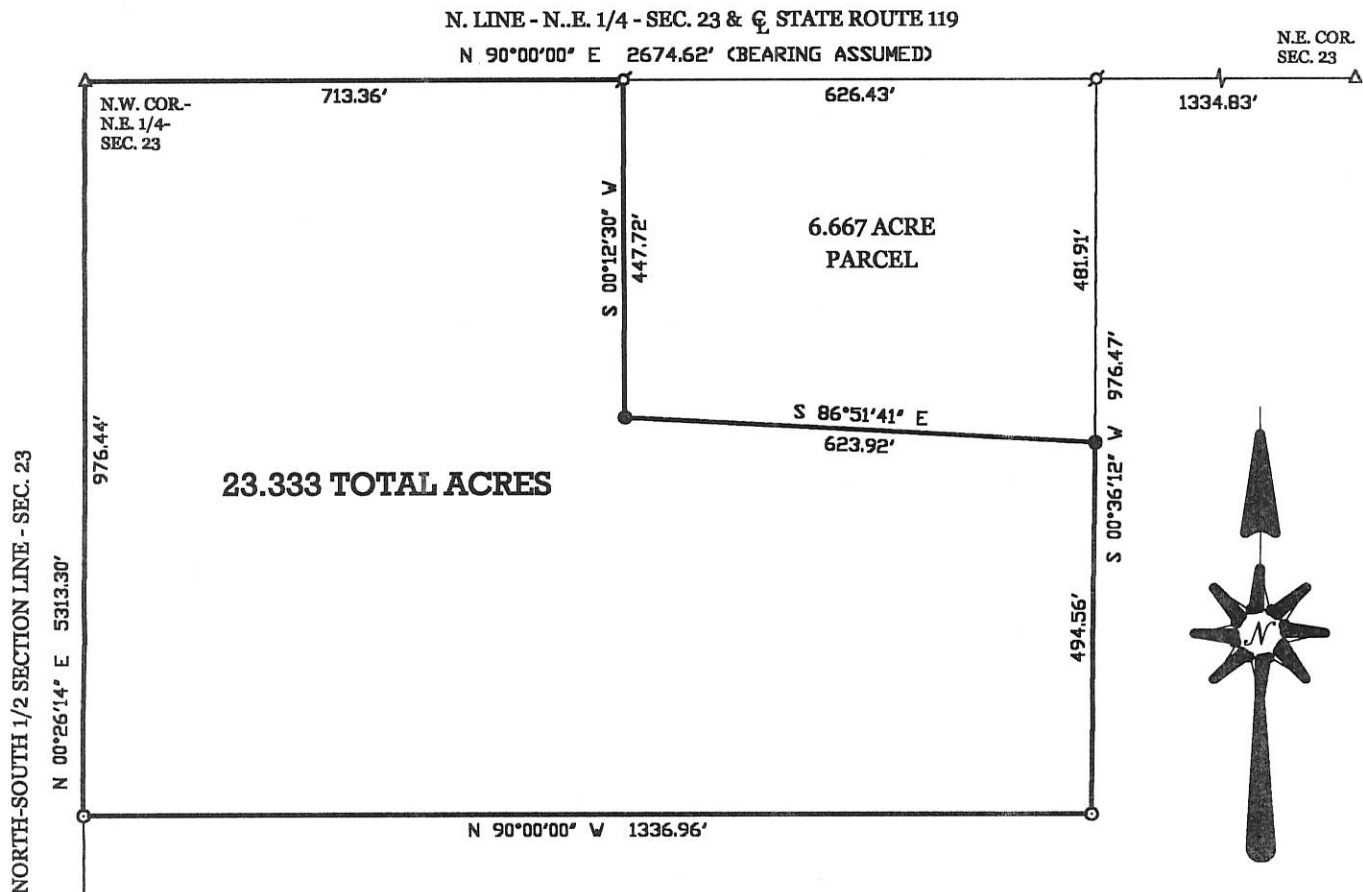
N. LINE - N..E. 1/4 - SEC. 23 & $\mathrm{C_L}$ STATE ROUTE 119

N 90°00'00" E 2674.62' (BEARING ASSUMED)

N.E. COR. SEC. 23

N.W. COR.- N.E. 1/4- SEC. 23

713.36'

626.43'

1334.83'

S 00°12'30" W 447.72'

6.667 ACRE PARCEL

481.91'

976.47'

S 86°51'41" E 623.92'

976.44'

23.333 TOTAL ACRES

S 00°36'12" W

494.56'

N

NORTH-SOUTH 1/2 SECTION LINE - SEC. 23 N 00°26'14" E 5313.30'

N 90°00'00" W 1336.96'